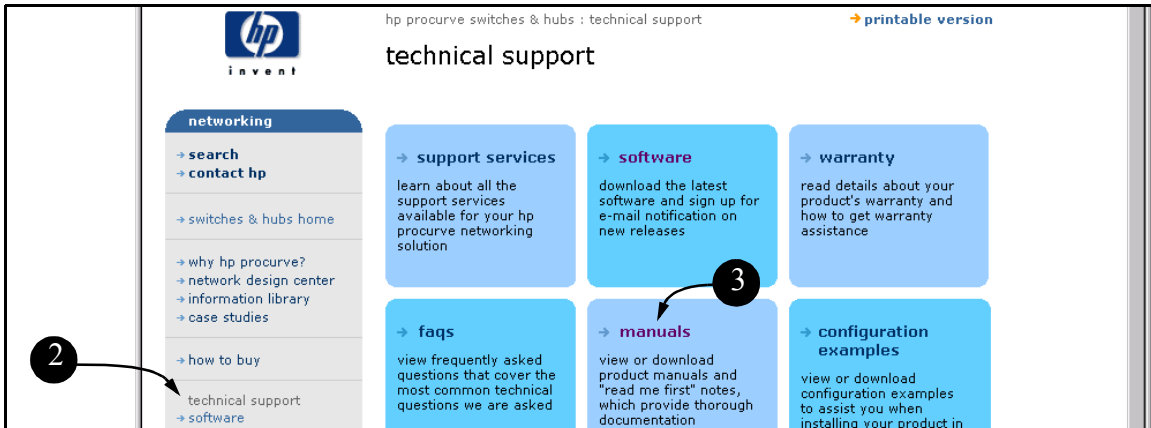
hp
invent

hp procurve switches & hubs : technical support

→ printable version

technical support

networking

→ search
→ contact hp

→ switches & hubs home

→ why hp procurve?
→ network design center
→ information library
→ case studies

→ how to buy

technical support
→ software

→ support services

learn about all the support services available for your hp procurve networking solution

→ software

download the latest software and sign up for e-mail notification on new releases

→ warranty

read details about your product's warranty and how to get warranty assistance

→ faqs

view frequently asked questions that cover the most common technical questions we are asked

→ manuals

view or download product manuals and "read me first" notes, which provide thorough documentation

→ configuration examples

view or download configuration examples to assist you when installing your product in

2

3